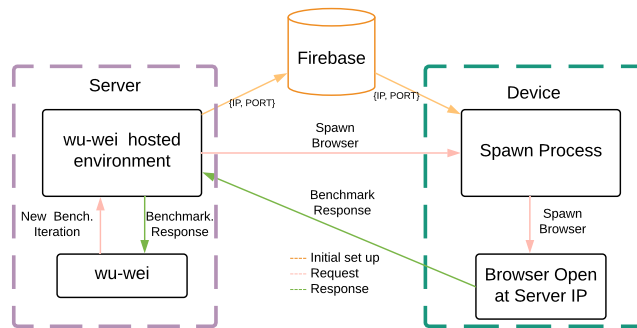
Firebase

Server

{IP, PORT}

{IP, PORT}

Device

wu-wei hosted environment

Spawn Browser

Spawn Process

Benchmark Response

New Bench. Iteration

Benchmark. Response

Spawn Browser

wu-wei

Initial set up
Request
Response

Browser Open at Server IP